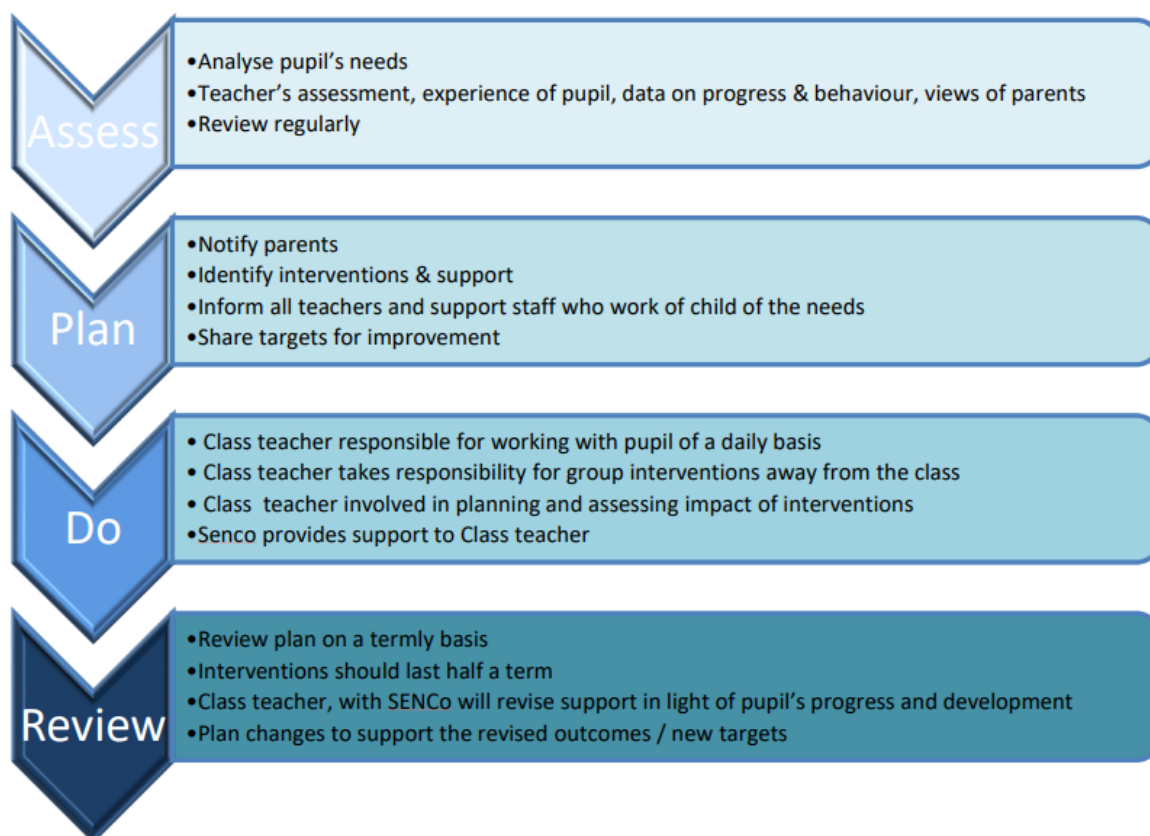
Assess

•Analyse pupil’s needs
•Teacher’s assessment, experience of pupil, data on progress & behaviour, views of parents
•Review regularly

Plan

•Notify parents
•Identify interventions & support
•Inform all teachers and support staff who work of child of the needs
•Share targets for improvement

Do

• Class teacher responsible for working with pupil of a daily basis
• Class teacher takes responsibility for group interventions away from the class
• Class teacher involved in planning and assessing impact of interventions
•Senco provides support to Class teacher

Review

•Review plan on a termly basis
•Interventions should last half a term
•Class teacher, with SENCo will revise support in light of pupil’s progress and development
•Plan changes to support the revised outcomes / new targets